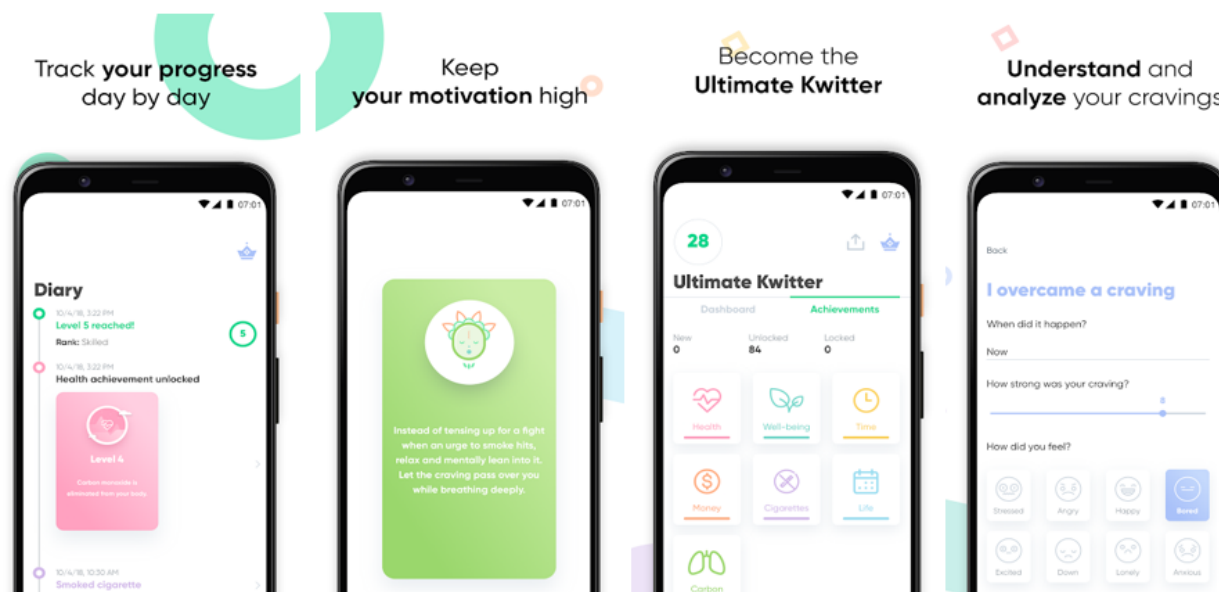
Track your progress day by day

07:01

Diary

10/4/18, 3:22 PM
Level 5 reached!
Rank: Skilled

5

10/4/18, 3:22 PM
Health achievement unlocked

Level 4
Carbon monoxide is eliminated from your body.

10/4/18, 10:30 AM
Smoked cigarette

Keep your motivation high

07:01

Instead of tensing up for a fight when an urge to smoke hits, relax and mentally lean into it. Let the craving pass over you while breathing deeply.

Become the Ultimate Kwitter

07:01

28

Ultimate Kwitter

Dashboard
Achievements

New
0
Unlocked
84
Locked
0

Health
Well-being
Time
Money
Cigarettes
Life
Carbon

Understand and analyze your cravings

07:01

Back

I overcame a craving

When did it happen?
Now

How strong was your craving?
8

How did you feel?

Stressed
Angry
Happy
Bored
Excited
Down
Lonely
Anxious